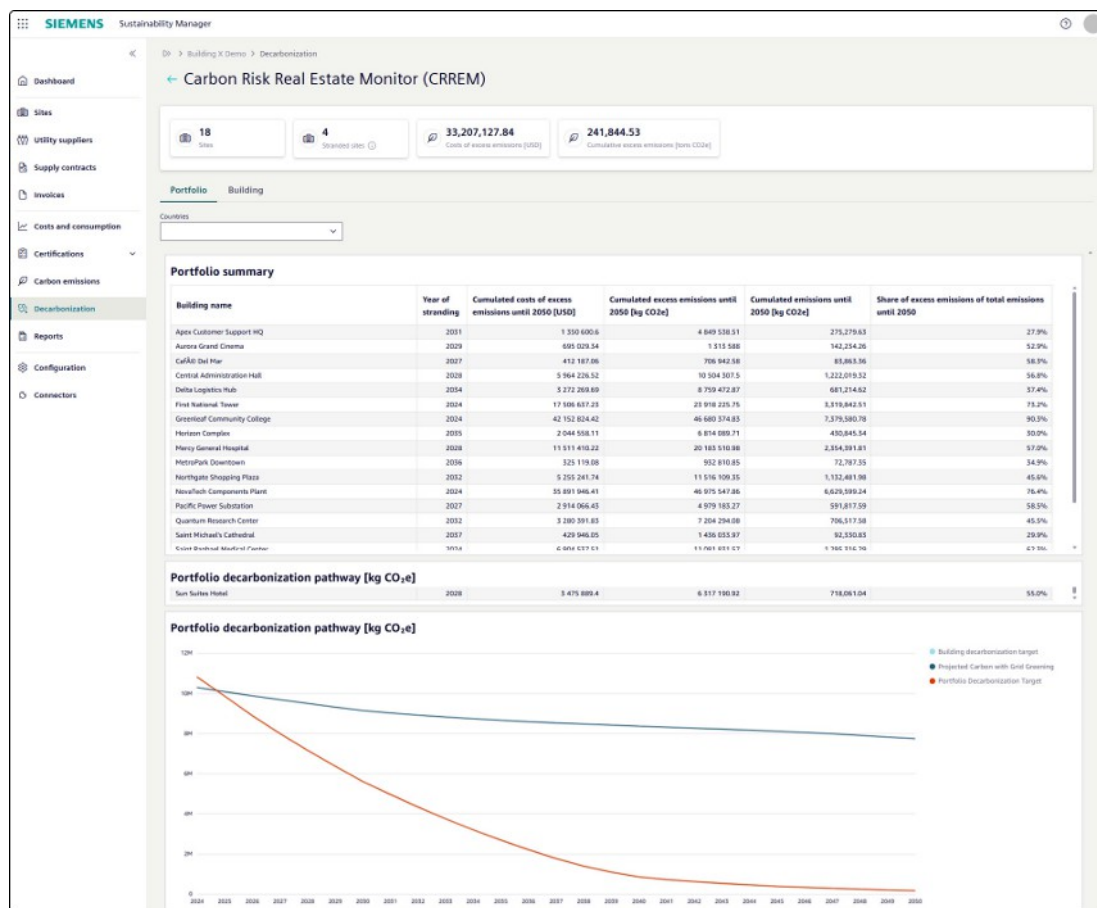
SIEMENS Sustainability Manager

Dashboard
Sites
Utility suppliers
Supply contracts
Invoices
Costs and consumption
Certifications
Carbon emissions
Decarbonization
Reports
Configuration
Connectors

> Building X Demo > Decarbonization

← Carbon Risk Real Estate Monitor (CRREM)

18
Sites

4
Stranded sites

33,207,127.84
Costs of excess emissions [USD]

241,844.53
Cumulative excess emissions [tons CO2e]

Portfolio Building

Countries

Portfolio summary

| Building name | Year of stranding | Cumulated costs of excess emissions until 2050 [USD] | Cumulated excess emissions until 2050 [kg CO2e] | Cumulated emissions until 2050 [kg CO2e] | Share of excess emissions of total emissions until 2050 |
|---|---|---|---|---|---|
| Apex Customer Support HQ | 2031 | 1 350 600.6 | 4 849 538.51 | 275,279.63 | 27.9% |
| Aurora Grand Cinema | 2029 | 695 029.34 | 1 515 588 | 142,254.26 | 52.9% |
| CafÃ© Del Mar | 2027 | 412 187.06 | 706 942.58 | 85,863.36 | 58.3% |
| Central Administration Hall | 2028 | 5 964 226.52 | 10 504 307.5 | 1,222,019.52 | 56.8% |
| Delta Logistics Hub | 2034 | 3 272 269.69 | 8 759 472.87 | 681,214.62 | 37.4% |
| First National Tower | 2024 | 17 506 637.23 | 25 918 225.75 | 3,519,842.51 | 73.2% |
| Greenleaf Community College | 2024 | 42 152 824.42 | 46 680 374.83 | 7,379,580.78 | 90.5% |
| Horizon Complex | 2035 | 2 044 558.11 | 6 814 089.71 | 430,845.54 | 30.0% |
| Mercy General Hospital | 2028 | 11 511 410.22 | 20 183 510.98 | 2,354,391.81 | 57.0% |
| MetroPark Downtown | 2036 | 325 119.08 | 932 810.85 | 72,787.35 | 34.9% |
| Northgate Shopping Plaza | 2032 | 5 255 241.74 | 11 516 109.35 | 1,132,481.98 | 45.6% |
| NovaTech Components Plant | 2024 | 35 891 946.41 | 46 975 547.86 | 6,629,599.24 | 76.4% |
| Pacific Power Substation | 2027 | 2 914 066.43 | 4 979 183.27 | 591,817.59 | 58.5% |
| Quantum Research Center | 2032 | 3 280 391.83 | 7 204 294.08 | 706,517.58 | 45.5% |
| Saint Michael's Cathedral | 2037 | 429 946.05 | 1 436 033.97 | 92,530.83 | 29.9% |
| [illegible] | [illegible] | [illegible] | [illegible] | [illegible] | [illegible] |

Portfolio decarbonization pathway [kg CO₂e]

| Sun Suites Hotel | 2028 | 3 475 889.4 | 6 317 190.92 | 718,061.04 | 55.0% |
|---|---|---|---|---|---|

Portfolio decarbonization pathway [kg CO₂e]

Building decarbonization target
Projected Carbon with Grid Greening
Portfolio Decarbonization Target

12M
10M
8M
6M
4M
2M
0

2024 2025 2026 2027 2028 2029 2030 2031 2032 2033 2034 2035 2036 2037 2038 2039 2040 2041 2042 2043 2044 2045 2046 2047 2048 2049 2050